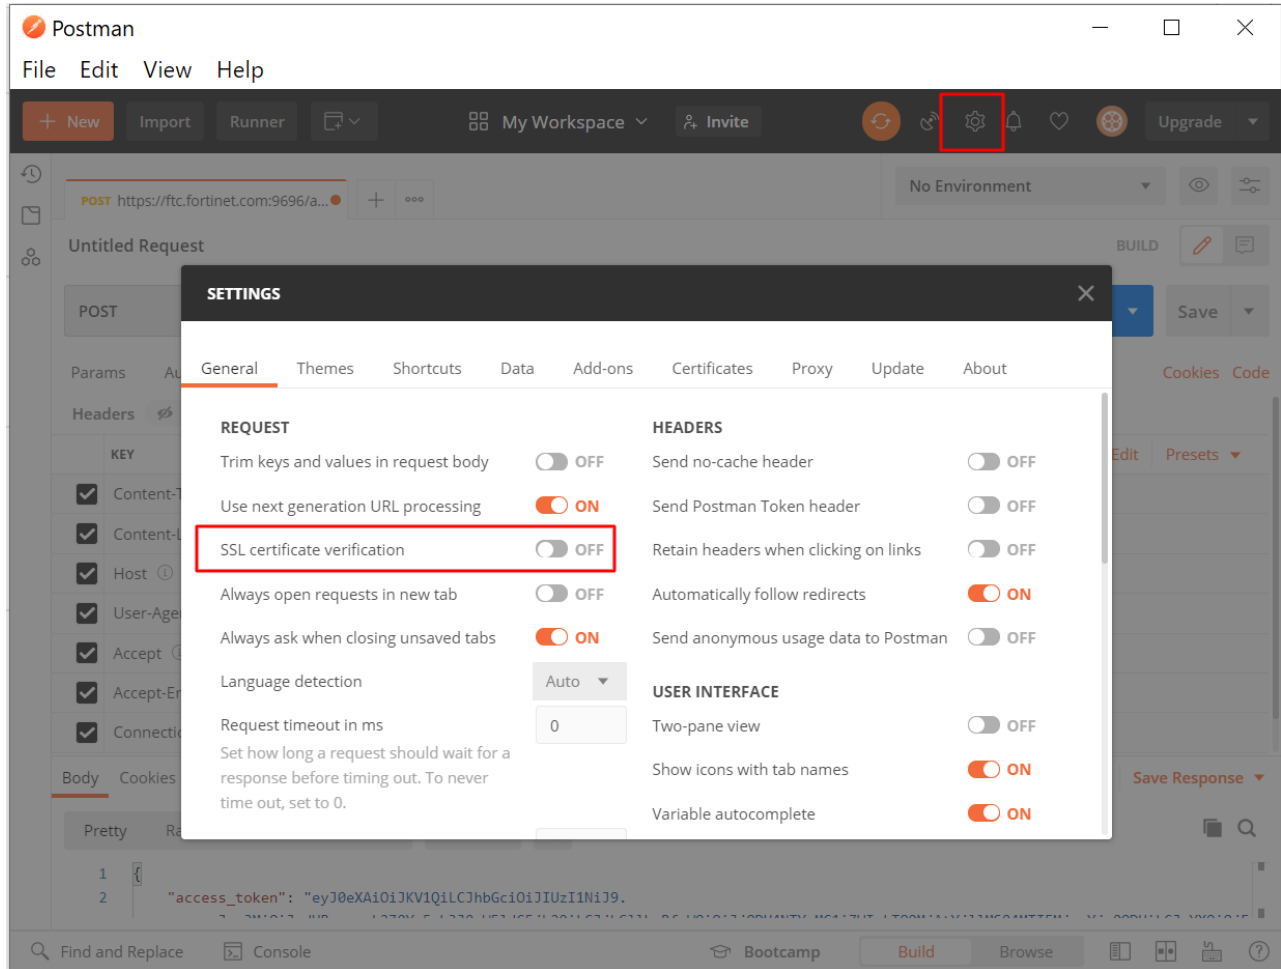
Postman

File Edit View Help

New Import Runner My Workspace Invite Upgrade

POST https://ftc.fortinet.com:9696/a...

No Environment

Untitled Request

BUILD

POST

Save

Params Au

Cookies Code

Headers

KEY

Edit Presets

Content-T
Content-L
Host
User-Age
Accept
Accept-E
Connecti

Body Cookies

Save Response

Pretty Ra

1 {
2 "access_token": "eyJ0eXAiOiJKV1QiLCJhbGciOiJIUzI1NiJ9.

SETTINGS

General Themes Shortcuts Data Add-ons Certificates Proxy Update About

REQUEST

Trim keys and values in request body OFF

Use next generation URL processing ON

SSL certificate verification OFF

Always open requests in new tab OFF

Always ask when closing unsaved tabs ON

Language detection Auto

Request timeout in ms 0

Set how long a request should wait for a response before timing out. To never time out, set to 0.

HEADERS

Send no-cache header OFF

Send Postman Token header OFF

Retain headers when clicking on links OFF

Automatically follow redirects ON

Send anonymous usage data to Postman OFF

USER INTERFACE

Two-pane view OFF

Show icons with tab names ON

Variable autocomplete ON

Find and Replace Console Bootcamp Build Browse